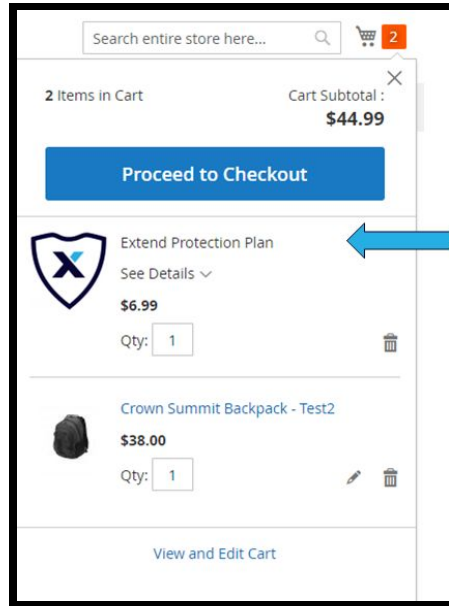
Search entire store here...

2

×

2 Items in Cart

Cart Subtotal :
$44.99

Proceed to Checkout

X

Extend Protection Plan

See Details

$6.99

Qty: 1

Crown Summit Backpack - Test2

$38.00

Qty: 1

View and Edit Cart